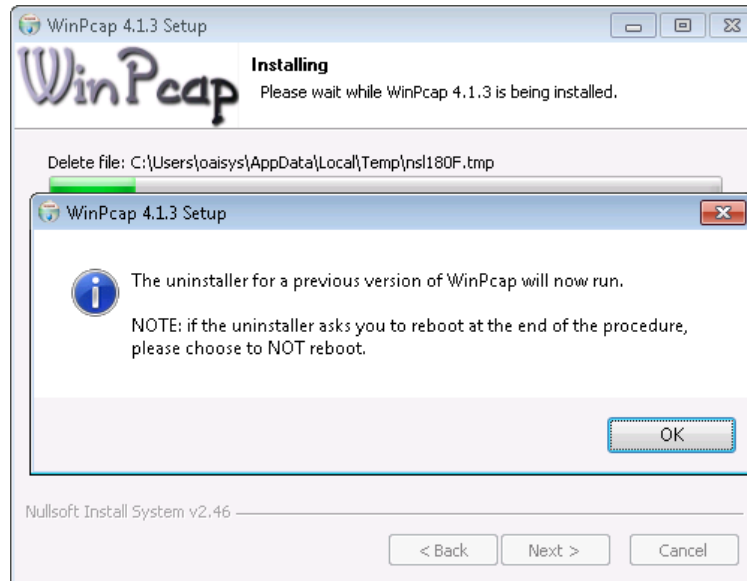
WinPcap 4.1.3 Setup

WinPcap

Installing

Please wait while WinPcap 4.1.3 is being installed.

Delete file: C:\Users\oaisys\AppData\Local\Temp\nsl180F.tmp

WinPcap 4.1.3 Setup

The uninstaller for a previous version of WinPcap will now run.

NOTE: if the uninstaller asks you to reboot at the end of the procedure, please choose to NOT reboot.

OK

Nullsoft Install System v2.46

< Back

Next >

Cancel